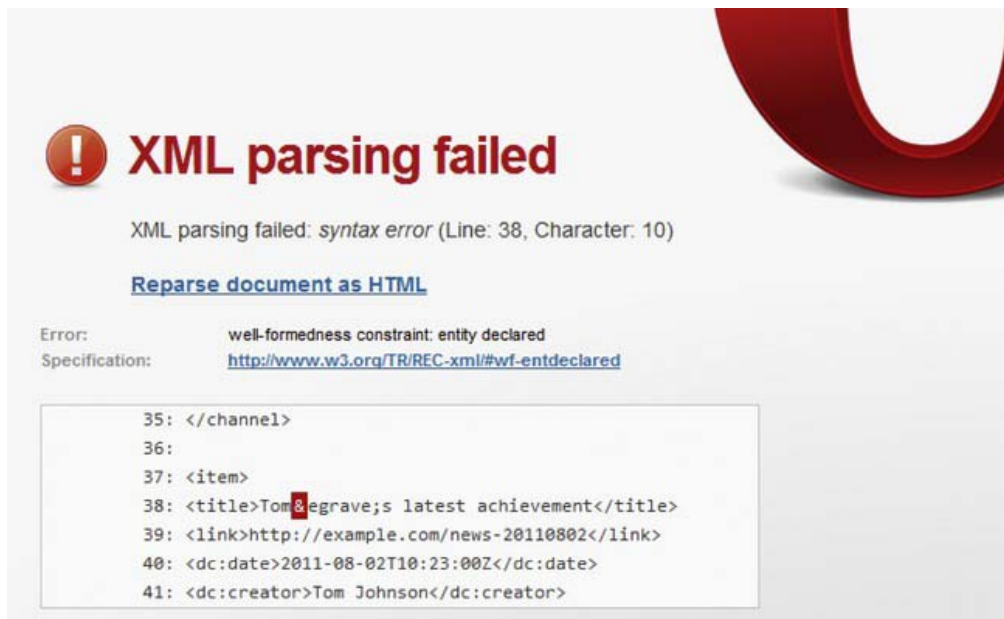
XML parsing failed

XML parsing failed: syntax error (Line: 38, Character: 10)

Reparse document as HTML

Error: well-formedness constraint: entity declared
Specification: http://www.w3.org/TR/REC-xml/#wf-entdeclared

35: </channel>
36:
37: <item>
38: <title>Tom&egrave;s latest achievement</title>
39: <link>http://example.com/news-20110802</link>
40: <dc:date>2011-08-02T10:23:00Z</dc:date>
41: <dc:creator>Tom Johnson</dc:creator>